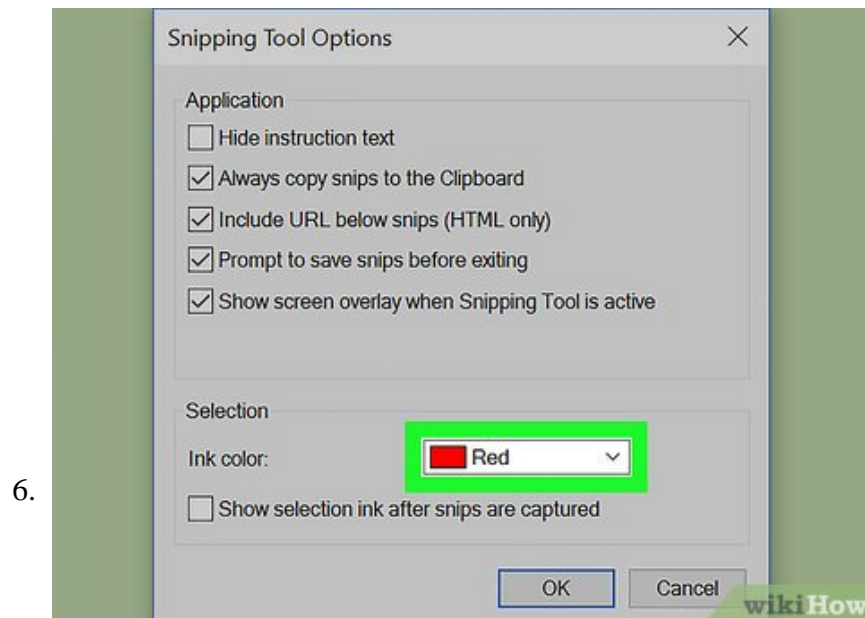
6.

Snipping Tool Options

×

Application

Hide instruction text

Always copy snips to the Clipboard

Include URL below snips (HTML only)

Prompt to save snips before exiting

Show screen overlay when Snipping Tool is active

Selection

Ink color:

Red

Show selection ink after snips are captured

OK

Cancel

wikiHow